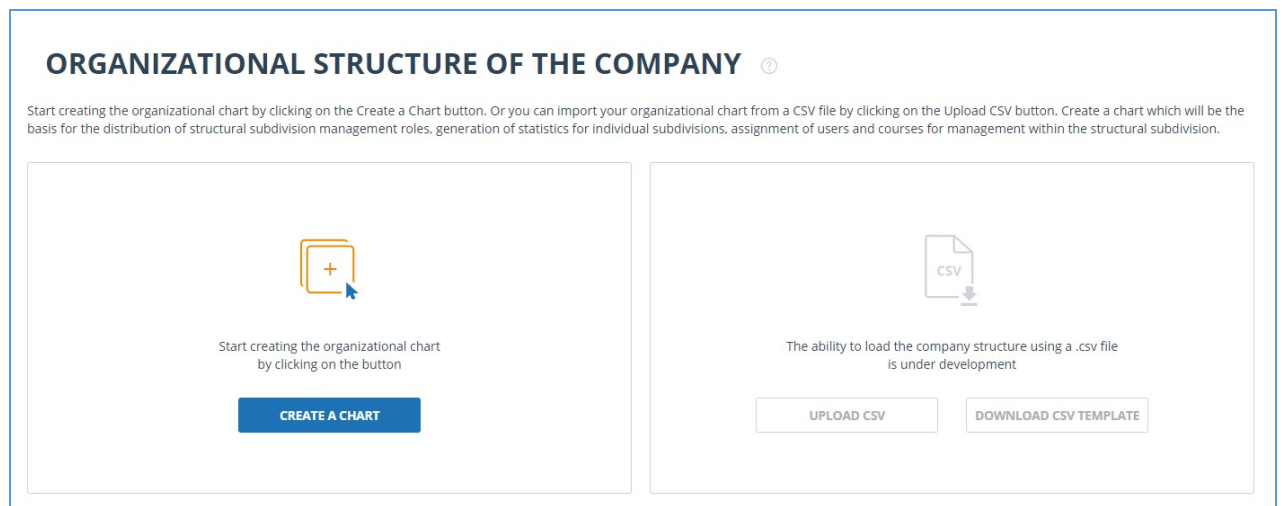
ORGANIZATIONAL STRUCTURE OF THE COMPANY ?

Start creating the organizational chart by clicking on the Create a Chart button. Or you can import your organizational chart from a CSV file by clicking on the Upload CSV button. Create a chart which will be the basis for the distribution of structural subdivision management roles, generation of statistics for individual subdivisions, assignment of users and courses for management within the structural subdivision.

+

Start creating the organizational chart by clicking on the button

CREATE A CHART

CSV

The ability to load the company structure using a .csv file is under development

UPLOAD CSV

DOWNLOAD CSV TEMPLATE